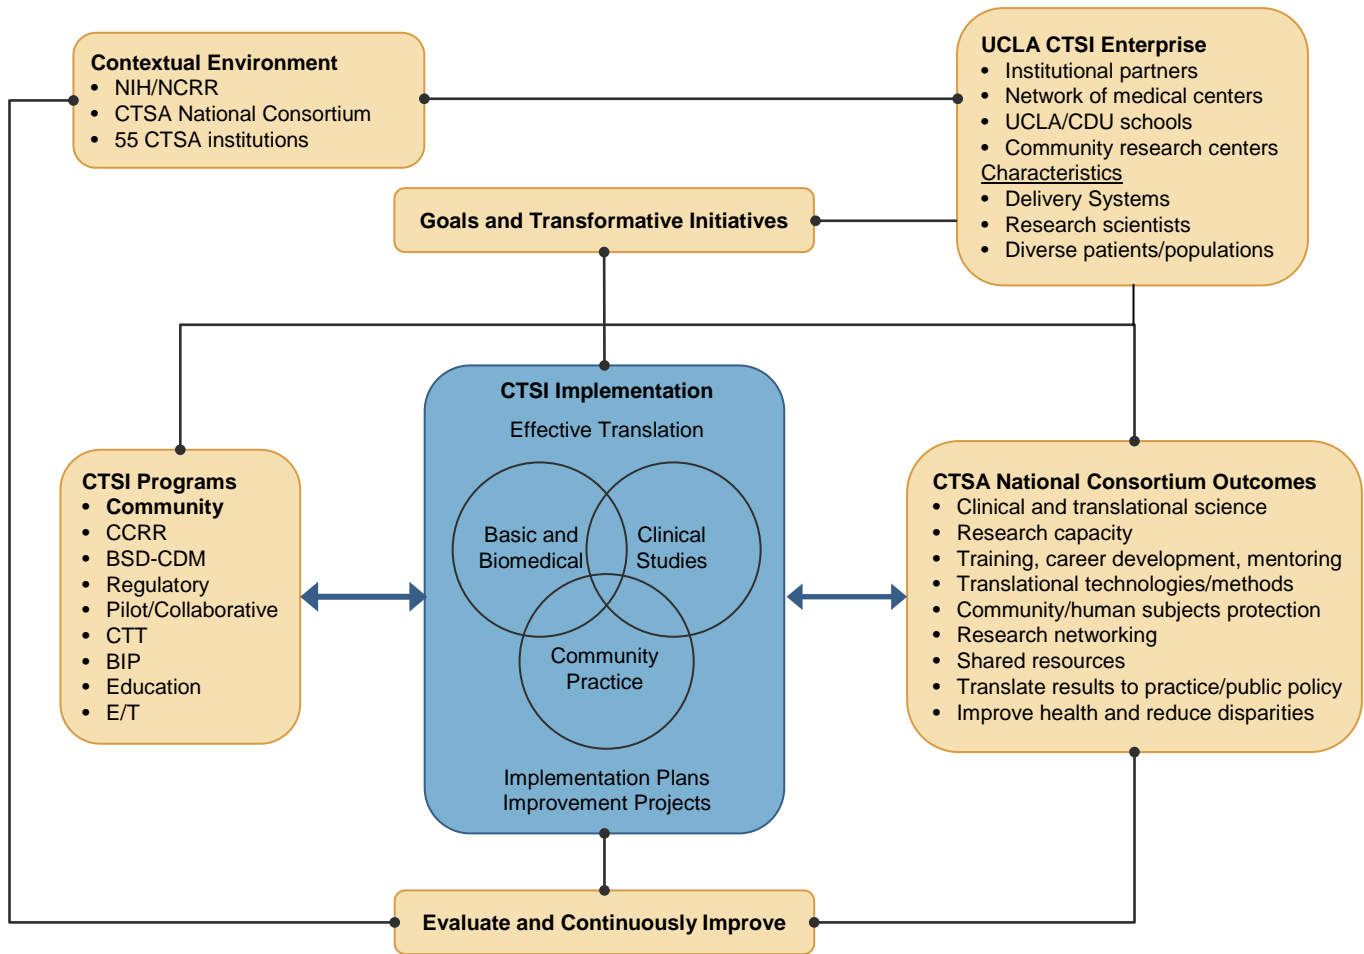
**Contextual Environment**
- NIH/NCRR
- CTSA National Consortium
- 55 CTSA institutions

**UCLA CTSI Enterprise**
- Institutional partners
- Network of medical centers
- UCLA/CDU schools
- Community research centers

Characteristics
- Delivery Systems
- Research scientists
- Diverse patients/populations

**Goals and Transformative Initiatives**

**CTSI Implementation**

Effective Translation

Basic and Biomedical

Clinical Studies

Community Practice

Implementation Plans
Improvement Projects

**CTSI Programs**
- **Community**
- CCRR
- BSD-CDM
- Regulatory
- Pilot/Collaborative
- CTT
- BIP
- Education
- E/T

**CTSA National Consortium Outcomes**
- Clinical and translational science
- Research capacity
- Training, career development, mentoring
- Translational technologies/methods
- Community/human subjects protection
- Research networking
- Shared resources
- Translate results to practice/public policy
- Improve health and reduce disparities

**Evaluate and Continuously Improve**